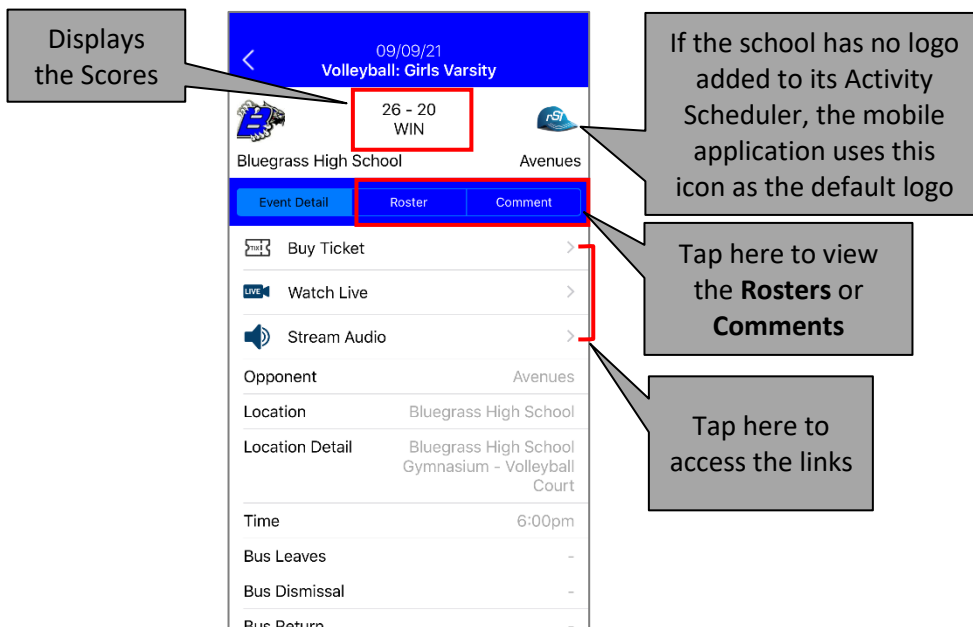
Displays the Scores

09/09/21
Volleyball: Girls Varsity

26 - 20
WIN

Bluegrass High School

Avenues

If the school has no logo added to its Activity Scheduler, the mobile application uses this icon as the default logo

Event Detail
Roster
Comment

Tap here to view the **Rosters** or **Comments**

TIX Buy Ticket

LIVE Watch Live

Stream Audio

Tap here to access the links

| | |
|---|---|
| Opponent | Avenues |
| Location | Bluegrass High School |
| Location Detail | Bluegrass High School Gymnasium - Volleyball Court |
| Time | 6:00pm |
| Bus Leaves | - |
| Bus Dismissal | - |
| Bus Return | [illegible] |